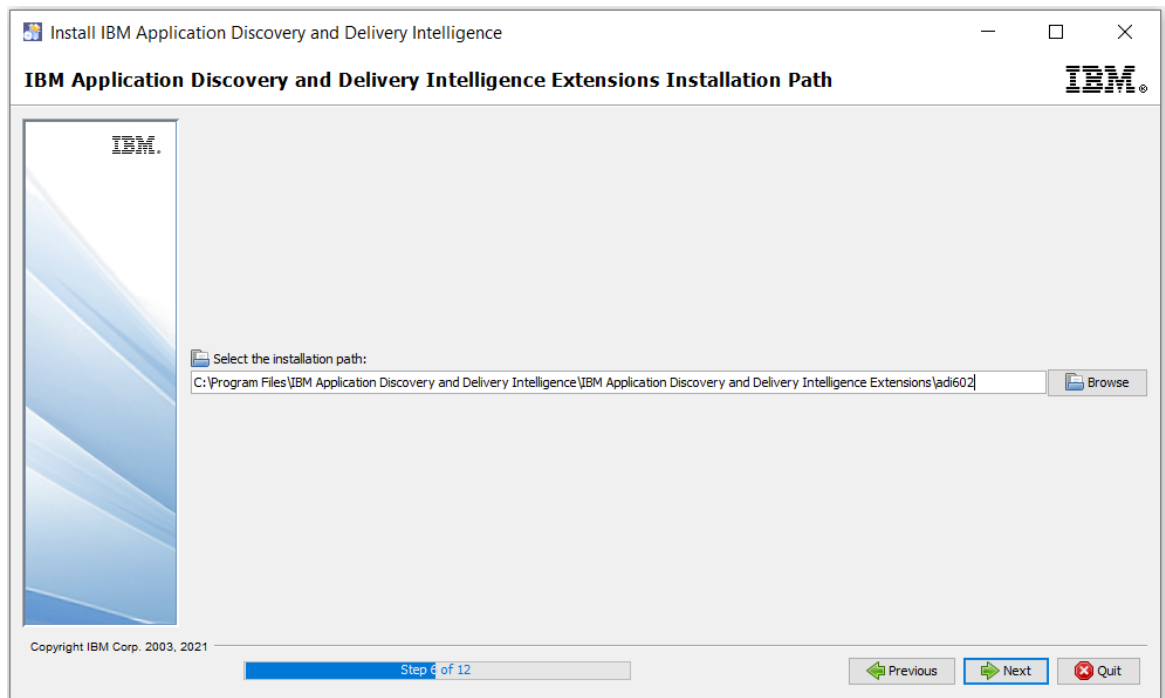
Install IBM Application Discovery and Delivery Intelligence

IBM Application Discovery and Delivery Intelligence Extensions Installation Path

IBM.

IBM.

Select the installation path:

C:\Program Files\IBM Application Discovery and Delivery Intelligence\IBM Application Discovery and Delivery Intelligence Extensions\adi602

Browse

Copyright IBM Corp. 2003, 2021

Step 6 of 12

Previous

Next

Quit